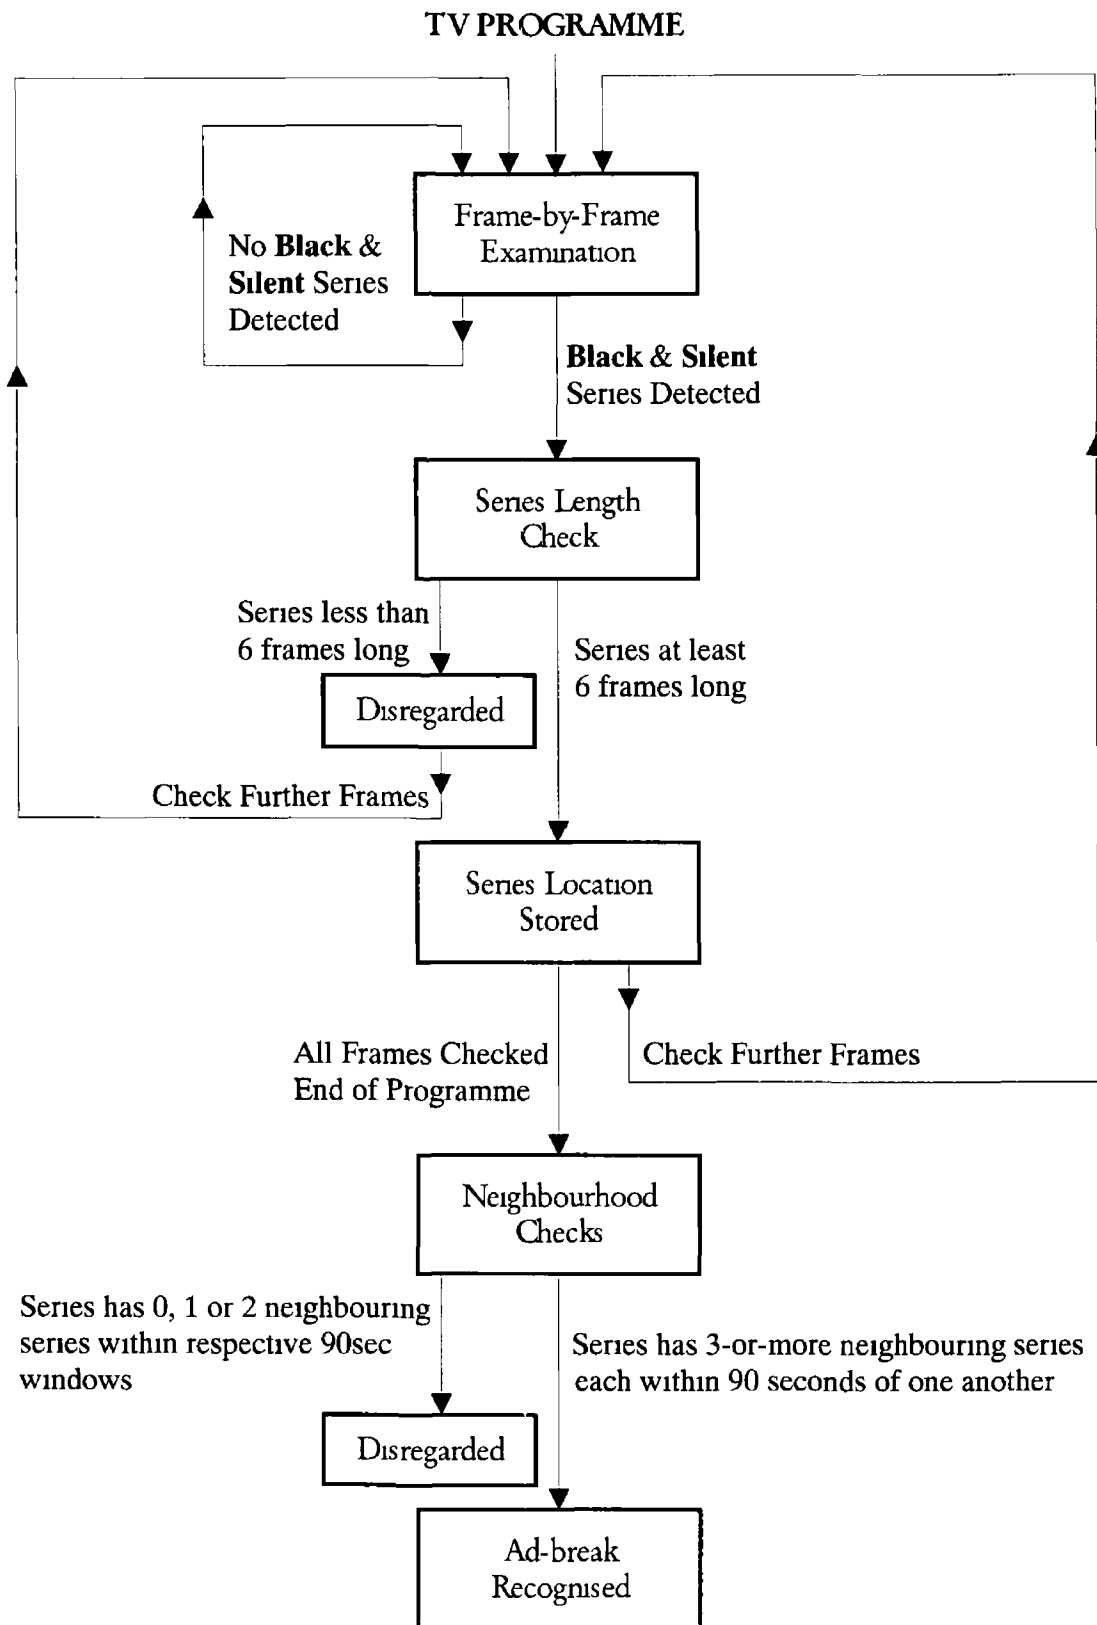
TV PROGRAMME

Frame-by-Frame Examination

No **Black** & **Silent** Series Detected

**Black** & **Silent** Series Detected

Series Length Check

Series less than 6 frames long

Disregarded

Check Further Frames

Series at least 6 frames long

Series Location Stored

All Frames Checked End of Programme

Check Further Frames

Neighbourhood Checks

Series has 0, 1 or 2 neighbouring series within respective 90sec windows

Disregarded

Series has 3-or-more neighbouring series each within 90 seconds of one another

Ad-break Recognised